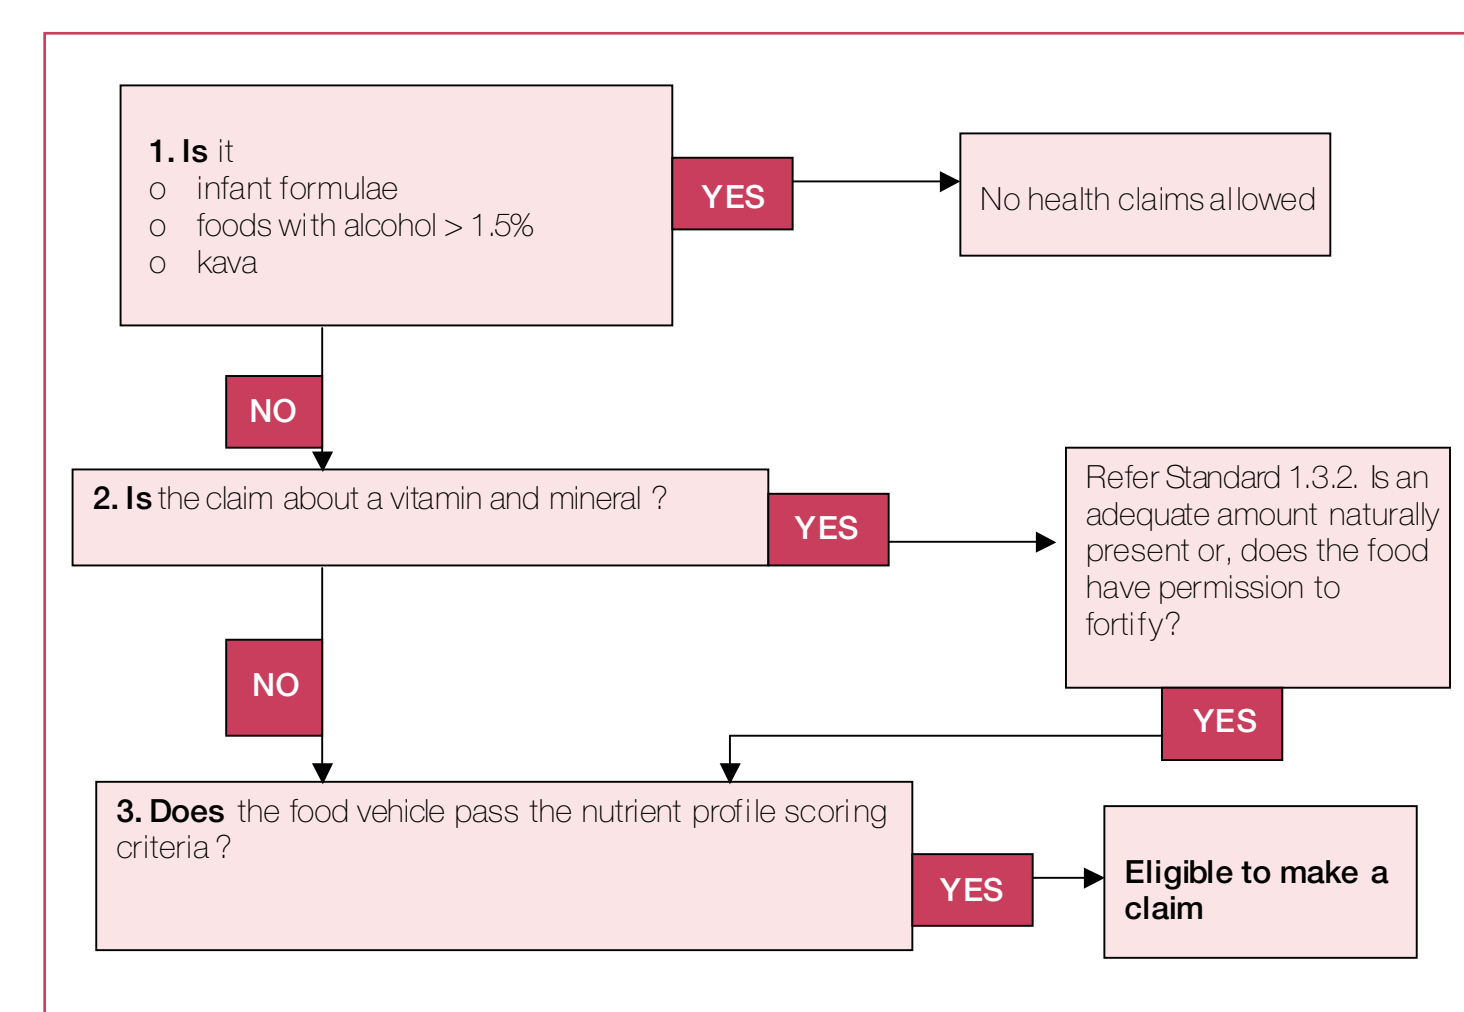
**1. Is** it
o infant formulae
o foods with alcohol > 1.5%
o kava

YES

No health claims allowed

NO

**2. Is** the claim about a vitamin and mineral ?

YES

Refer Standard 1.3.2. Is an adequate amount naturally present or, does the food have permission to fortify?

NO

YES

**3. Does** the food vehicle pass the nutrient profile scoring criteria ?

YES

**Eligible to make a claim**